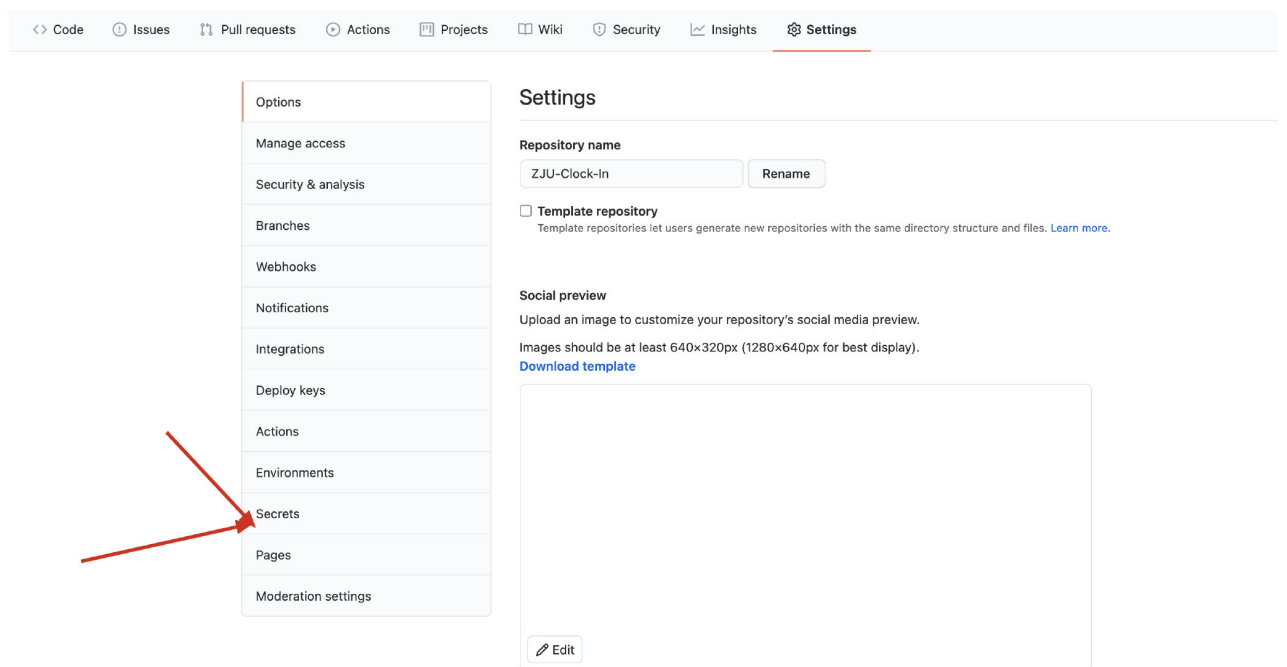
Code Issues Pull requests Actions Projects Wiki Security Insights Settings

Options
Manage access
Security & analysis
Branches
Webhooks
Notifications
Integrations
Deploy keys
Actions
Environments
Secrets
Pages
Moderation settings

Settings

Repository name

ZJU-Clock-In

Rename

Template repository
Template repositories let users generate new repositories with the same directory structure and files. Learn more.

Social preview

Upload an image to customize your repository's social media preview.

Images should be at least 640×320px (1280×640px for best display).
Download template

Edit